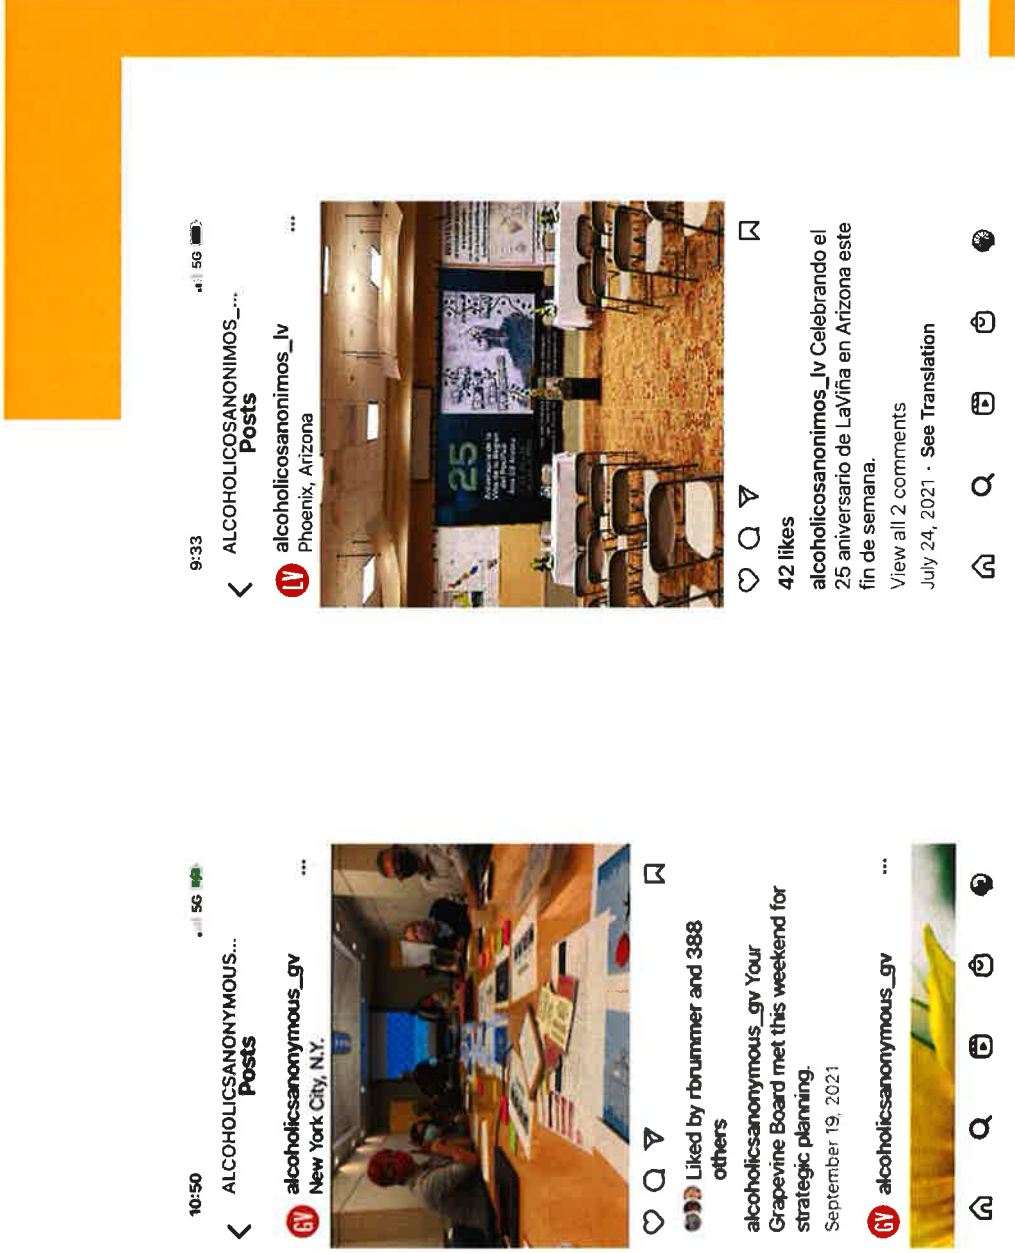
10:50
5G

ALCOHOLICSANONYMOUS...
Posts

GV alcoholicsanonymous_gv
New York City, N.Y.

Liked by rbrummer and 388 others

alcoholicsanonymous_gv Your Grapevine Board met this weekend for strategic planning.
September 19, 2021

GV alcoholicsanonymous_gv

9:33
5G

ALCOHOLICOSANONIMOS_...
Posts

LV alcoholicosanonimos_lv
Phoenix, Arizona

25

42 likes
alcoholicosanonimos_lv Celebrando el 25 aniversario de LaViña en Arizona este fin de semana.
View all 2 comments
July 24, 2021 · See Translation